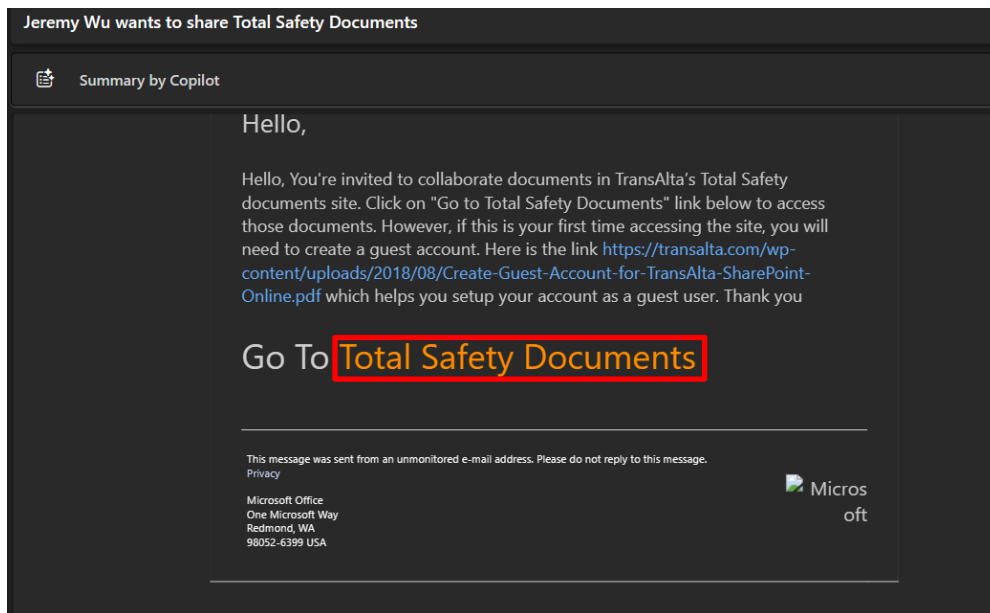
Jeremy Wu wants to share Total Safety Documents

Summary by Copilot

Hello,

Hello, You're invited to collaborate documents in TransAlta's Total Safety documents site. Click on "Go to Total Safety Documents" link below to access those documents. However, if this is your first time accessing the site, you will need to create a guest account. Here is the link https://transalta.com/wp-content/uploads/2018/08/Create-Guest-Account-for-TransAlta-SharePoint-Online.pdf which helps you setup your account as a guest user. Thank you

Go To Total Safety Documents

This message was sent from an unmonitored e-mail address. Please do not reply to this message.
Privacy

Microsoft Office
One Microsoft Way
Redmond, WA
98052-6399 USA

Micros
oft